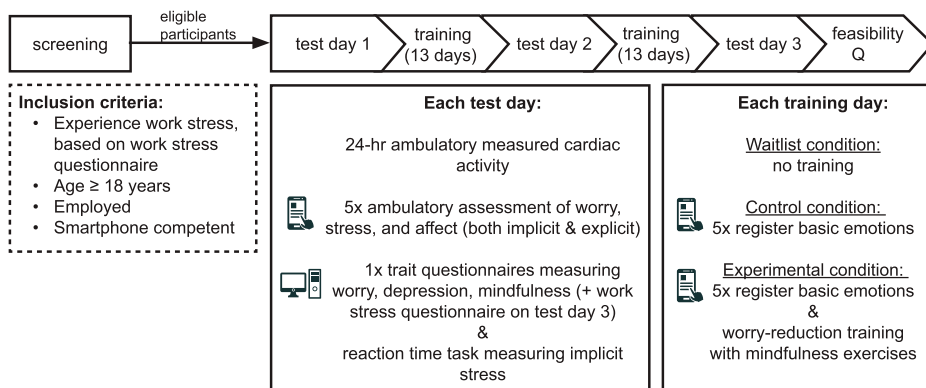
screening

eligible participants

test day 1

training (13 days)

test day 2

training (13 days)

test day 3

feasibility Q

**Inclusion criteria:**
- Experience work stress, based on work stress questionnaire
- Age ≥ 18 years
- Employed
- Smartphone competent

**Each test day:**

24-hr ambulatory measured cardiac activity

5x ambulatory assessment of worry, stress, and affect (both implicit & explicit)

1x trait questionnaires measuring worry, depression, mindfulness (+ work stress questionnaire on test day 3)
&
reaction time task measuring implicit stress

**Each training day:**

Waitlist condition:
no training

Control condition:
5x register basic emotions

Experimental condition:
5x register basic emotions
&
worry-reduction training with mindfulness exercises